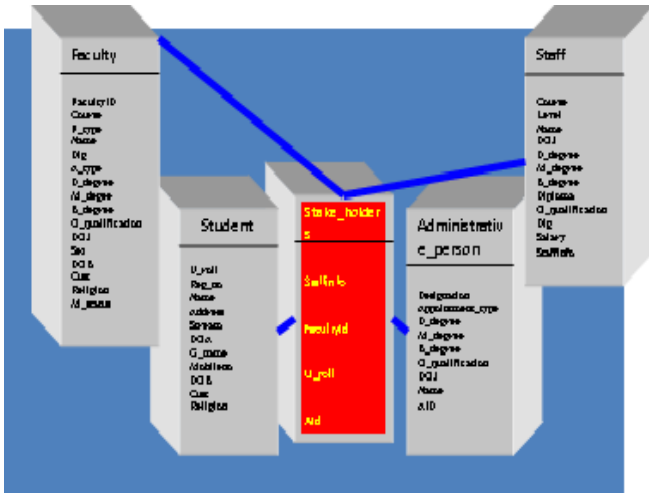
Faculty

FacultyID
Course
F_type
Name
Dig
e_type
D_degree
M_degree
B_degree
O_qualification
DOJ
Sex
DOB
Cast
Religion
M_status

Staff

Course
Level
Name
DOJ
D_degree
M_degree
B_degree
Diploma
O_qualification
Dig
Salary
StaffInfo

Student

U_roll
Reg_no
Name
Address
Stream
DOA
G_name
Mobileno
DOB
Cast
Religion

Stake_holders

StaffInfo

FacultyId

U_roll

Aid

Administrative_person

Designation
appointment_type
D_degree
M_degree
B_degree
O_qualification
DOJ
Name
AID